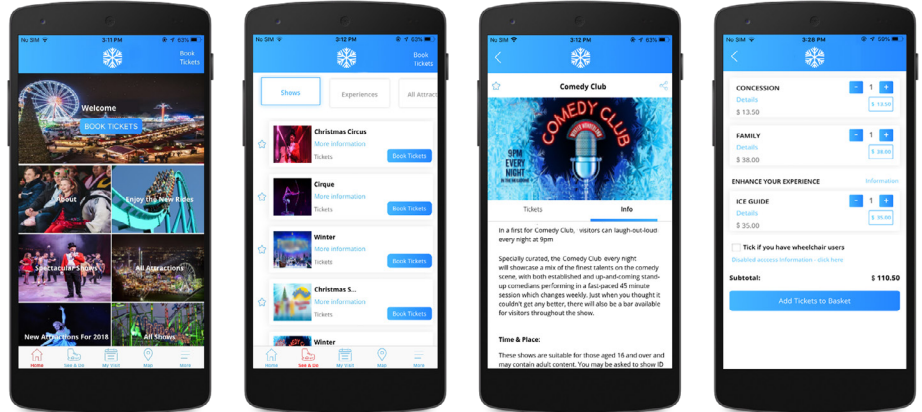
No SIM 3:12 PM 63%

Book Tickets

Welcome

BOOK TICKETS

About

Enjoy the New Rides

Spectacular Shows

All Attractions

New Attractions For 2018

All Shows

Home See & Do My Visit Map More

No SIM 3:12 PM 62%

Book Tickets

Shows Experiences All Attract

Christmas Circus
More information
Tickets
Book Tickets

Cirque
More information
Tickets
Book Tickets

Winter
More information
Tickets
Book Tickets

Christmas S...
More information
Tickets
Book Tickets

Winter

Home See & Do My Visit Map More

No SIM 3:12 PM 63%

Comedy Club

COMEDY CLUB

9PM EVERY NIGHT

Tickets Info

In a first for Comedy Club, visitors can laugh-out-loud every night at 9pm

Specially curated, the Comedy Club every night will showcase a mix of the finest talents on the comedy scene, with both established and up-and-coming stand-up comedians performing in a fast-paced 45 minute session which changes weekly. Just when you thought it couldn't get any better, there will also be a bar available for visitors throughout the show.

Time & Place:

These shows are suitable for those aged 16 and over and may contain adult content. You may be asked to show ID

No SIM 3:28 PM 59%

CONCESSION
Details
$ 13.50
- 1 +
$ 13.50

FAMILY
Details
$ 38.00
- 1 +
$ 38.00

ENHANCE YOUR EXPERIENCE Information

ICE GUIDE
Details
$ 35.00
- 1 +
$ 35.00

Tick if you have wheelchair users
Disabled access Information - click here

Subtotal: $ 110.50

Add Tickets to Basket